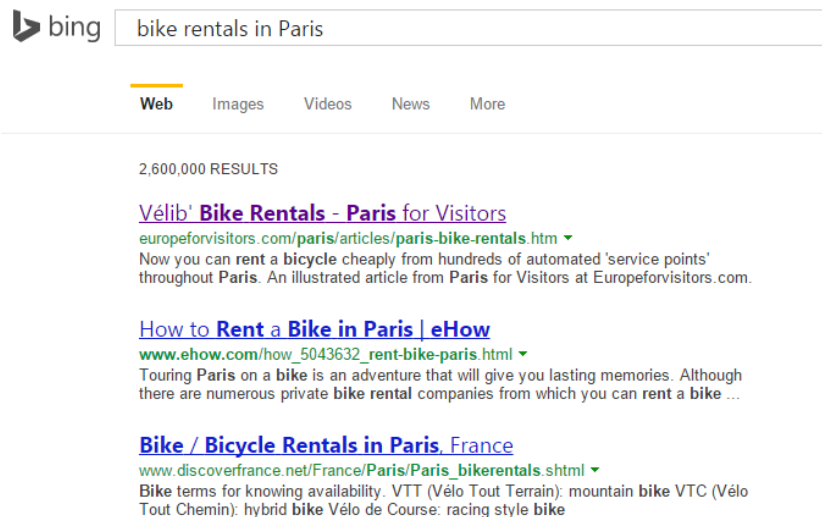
bing

bike rentals in Paris

Web Images Videos News More

2,600,000 RESULTS

Vélib' Bike Rentals - Paris for Visitors
europeforvisitors.com/paris/articles/paris-bike-rentals.htm
Now you can rent a bicycle cheaply from hundreds of automated 'service points' throughout Paris. An illustrated article from Paris for Visitors at Europeforvisitors.com.

How to Rent a Bike in Paris | eHow
www.ehow.com/how_5043632_rent-bike-paris.html
Touring Paris on a bike is an adventure that will give you lasting memories. Although there are numerous private bike rental companies from which you can rent a bike …

Bike / Bicycle Rentals in Paris, France
www.discoverfrance.net/France/Paris/Paris_bikerentals.shtml
Bike terms for knowing availability. VTT (Vélo Tout Terrain): mountain bike VTC (Vélo Tout Chemin): hybrid bike Vélo de Course: racing style bike